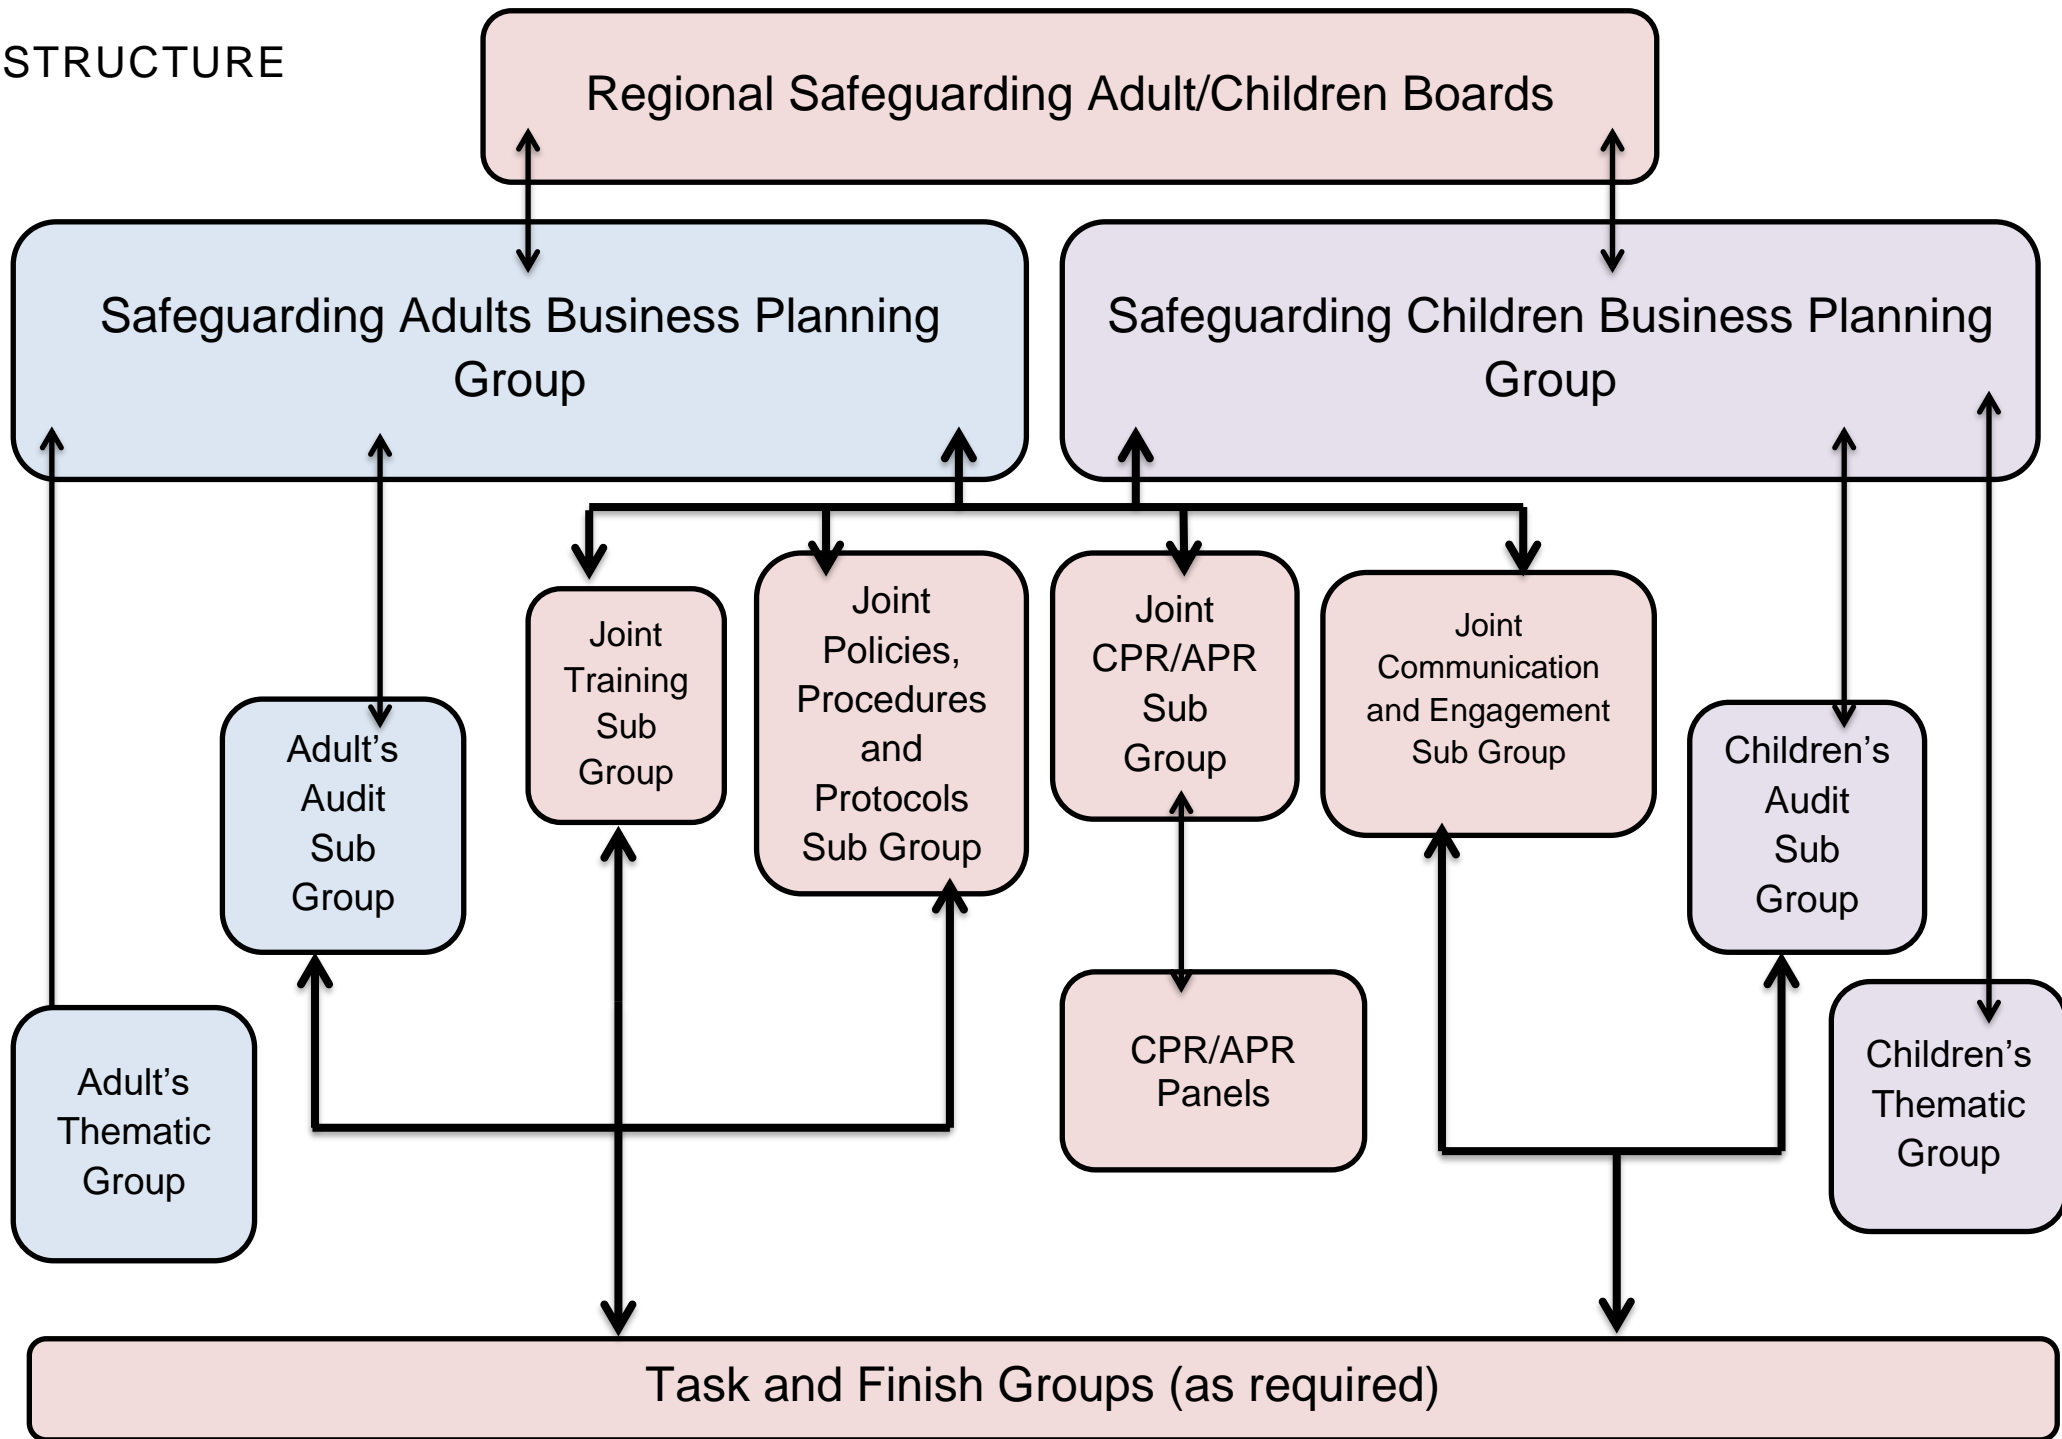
STRUCTURE

Regional Safeguarding Adult/Children Boards

Safeguarding Adults Business Planning Group

Safeguarding Children Business Planning Group

Joint Training Sub Group

Joint Policies, Procedures and Protocols Sub Group

Joint CPR/APR Sub Group

Joint Communication and Engagement Sub Group

Adult's Audit Sub Group

Children's Audit Sub Group

Adult's Thematic Group

CPR/APR Panels

Children's Thematic Group

Task and Finish Groups (as required)